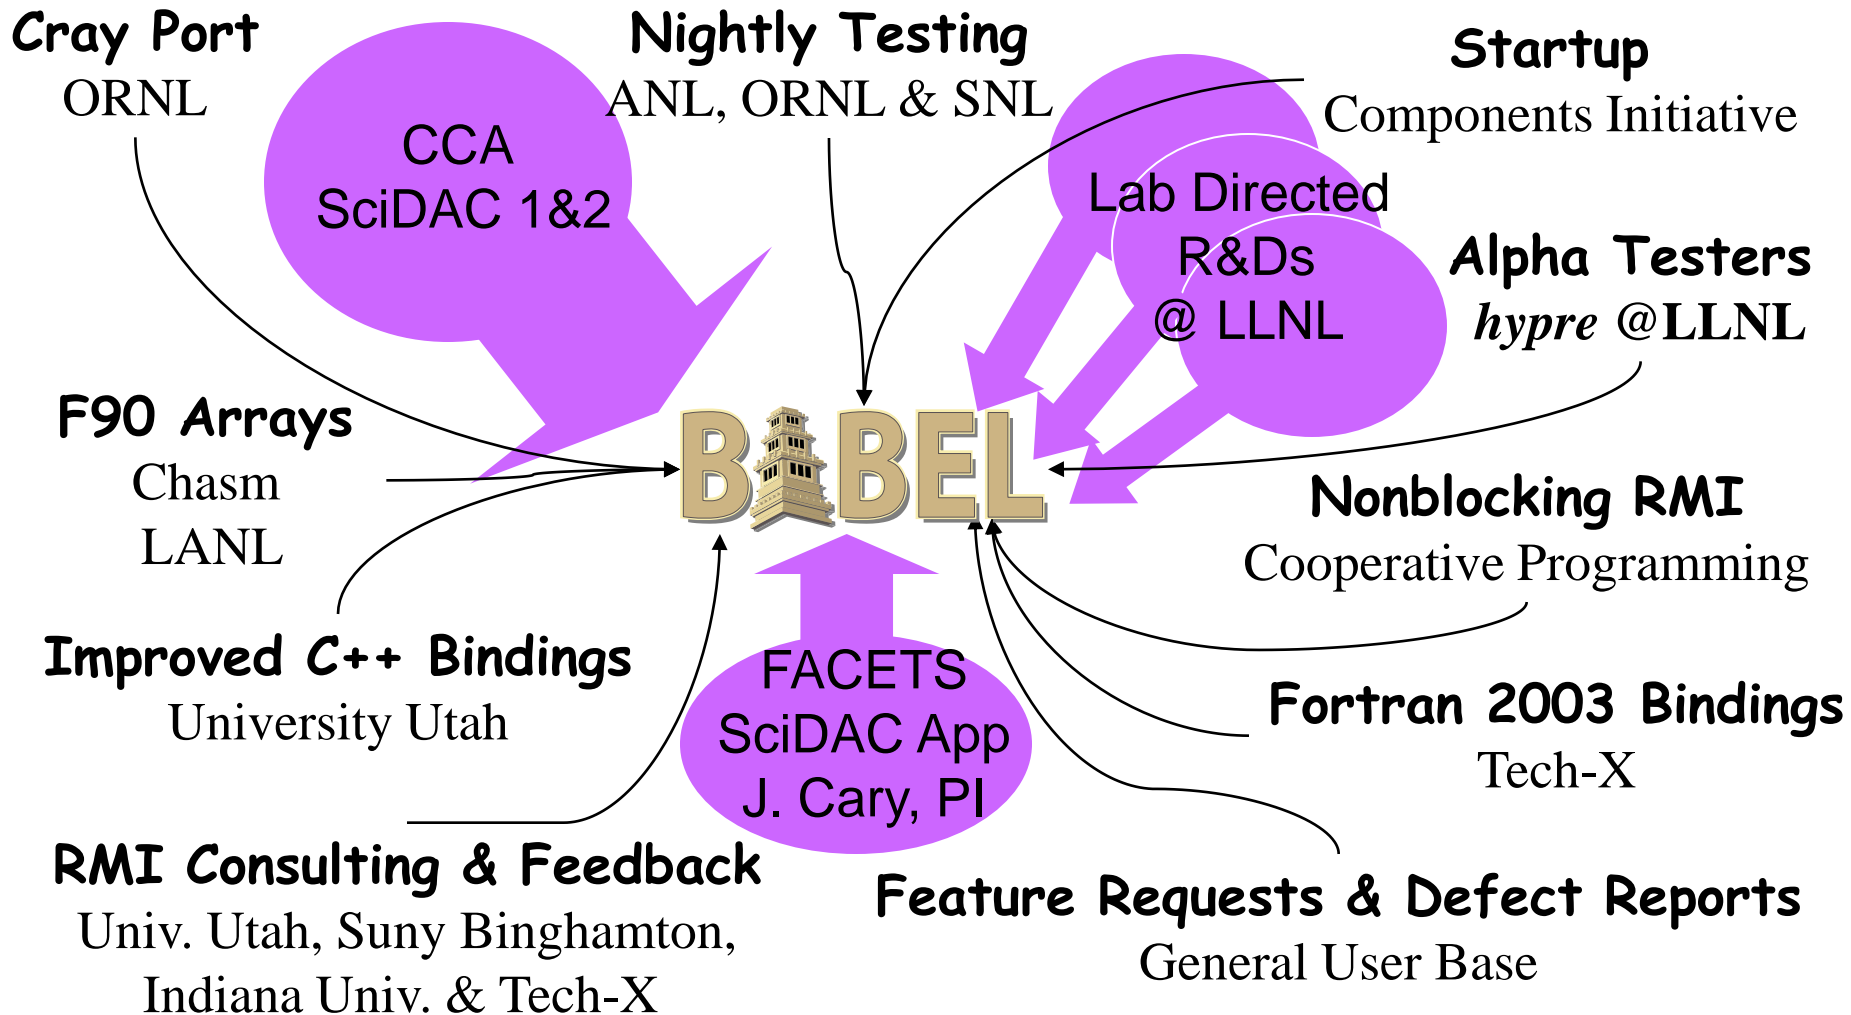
Cray Port
ORNL

Nightly Testing
ANL, ORNL & SNL

Startup
Components Initiative

CCA
SciDAC 1&2

Lab Directed
R&Ds
@ LLNL

Alpha Testers
*hypre* @LLNL

F90 Arrays
Chasm
LANL

BABEL

Nonblocking RMI
Cooperative Programming

Improved C++ Bindings
University Utah

FACETS
SciDAC App
J. Cary, PI

Fortran 2003 Bindings
Tech-X

RMI Consulting & Feedback
Univ. Utah, Suny Binghamton, Indiana Univ. & Tech-X

Feature Requests & Defect Reports
General User Base